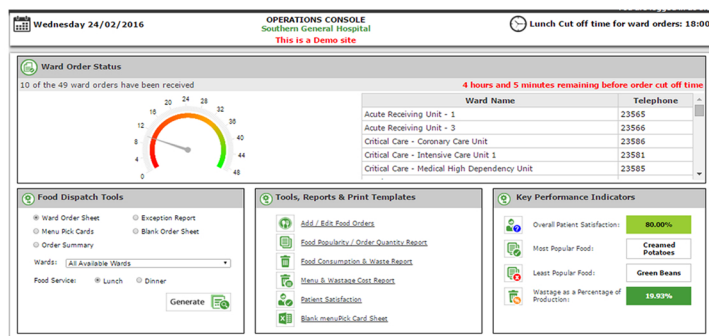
Wednesday 24/02/2016

OPERATIONS CONSOLE
Southern General Hospital
This is a Demo site

Lunch Cut off time for ward orders: 18:00

Ward Order Status

10 of the 49 ward orders have been received

4 hours and 5 minutes remaining before order cut off time

0 4 8 12 16 20 24 28 32 36 40 44 48

| Ward Name | Telephone |
|---|---|
| Acute Receiving Unit - 1 | 23565 |
| Acute Receiving Unit - 3 | 23566 |
| Critical Care - Coronary Care Unit | 23586 |
| Critical Care - Intensive Care Unit 1 | 23581 |
| Critical Care - Medical High Dependency Unit | 23585 |

Food Dispatch Tools

Ward Order Sheet
Exception Report
Menu Pick Cards
Blank Order Sheet
Order Summary

Wards: All Available Wards

Food Service: Lunch Dinner

Generate

Tools, Reports & Print Templates

Add / Edit Food Orders
Food Popularity / Order Quantity Report
Food Consumption & Waste Report
Menu & Wastage Cost Report
Patient Satisfaction
Blank menu/Pick Card Sheet

Key Performance Indicators

Overall Patient Satisfaction: 80.00%
Most Popular Food: Creamed Potatoes
Least Popular Food: Green Beans
Wastage as a Percentage of Production: 19.93%